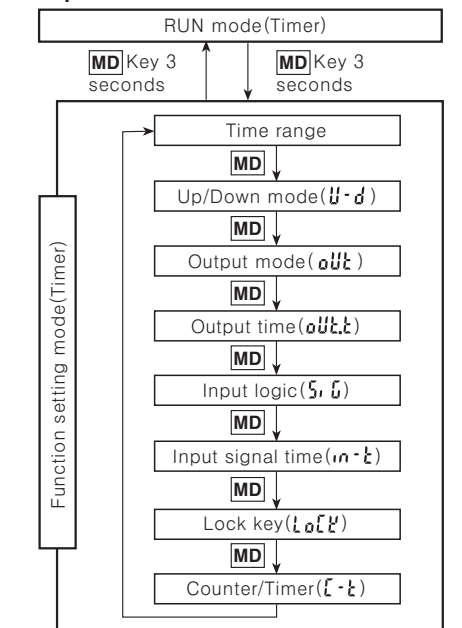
RUN mode(Timer)

MD Key 3 seconds

MD Key 3 seconds

Function setting mode(Timer)

Time range

MD

Up/Down mode(U-d)

MD

Output mode(oUt)

MD

Output time(oUt.t)

MD

Input logic(S, G)

MD

Input signal time(in-t)

MD

Lock key(LoCK)

MD

Counter/Timer(C-t)